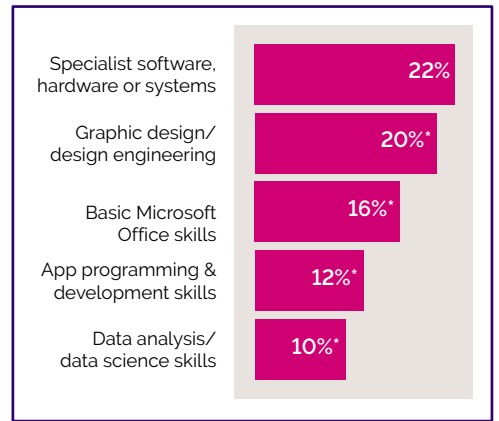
Specialist software, hardware or systems
22%

Graphic design/ design engineering
20%*

Basic Microsoft Office skills
16%*

App programming & development skills
12%*

Data analysis/ data science skills
10%*